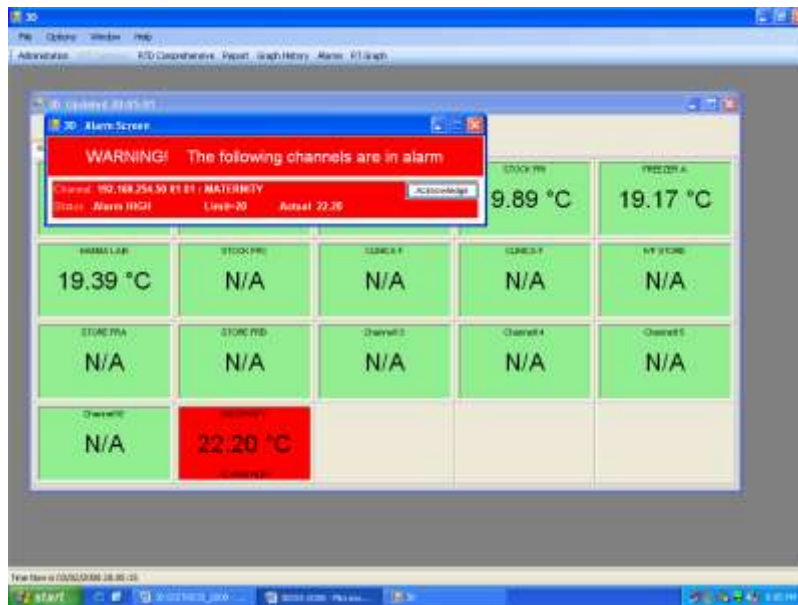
3D

File Options Window Help

Administration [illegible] RTD Comprehensive Report Graph History Alarms RT Graph

3D Updated 20:05:01

3D Alarm Screen

WARNING! The following channels are in alarm

Channel 192.168.254.50 01 01 : MATERNITY
Status Alarm HIGH Limit=20 Actual 22.20

Acknowledge

STOCK PR

9.89 °C

FREEZER A

19.17 °C

HARMA LAB

19.39 °C

STOCK PRI

N/A

CLINICA F

N/A

CLINICA F

N/A

IVF STORE

N/A

STORE PRA

N/A

STORE PRB

N/A

Channel13

N/A

Channel14

N/A

Channel15

N/A

Channel16

N/A

MATERNITY

22.20 °C

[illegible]

Time Now is 03/02/2006 20:05:15

start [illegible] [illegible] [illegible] 3D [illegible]